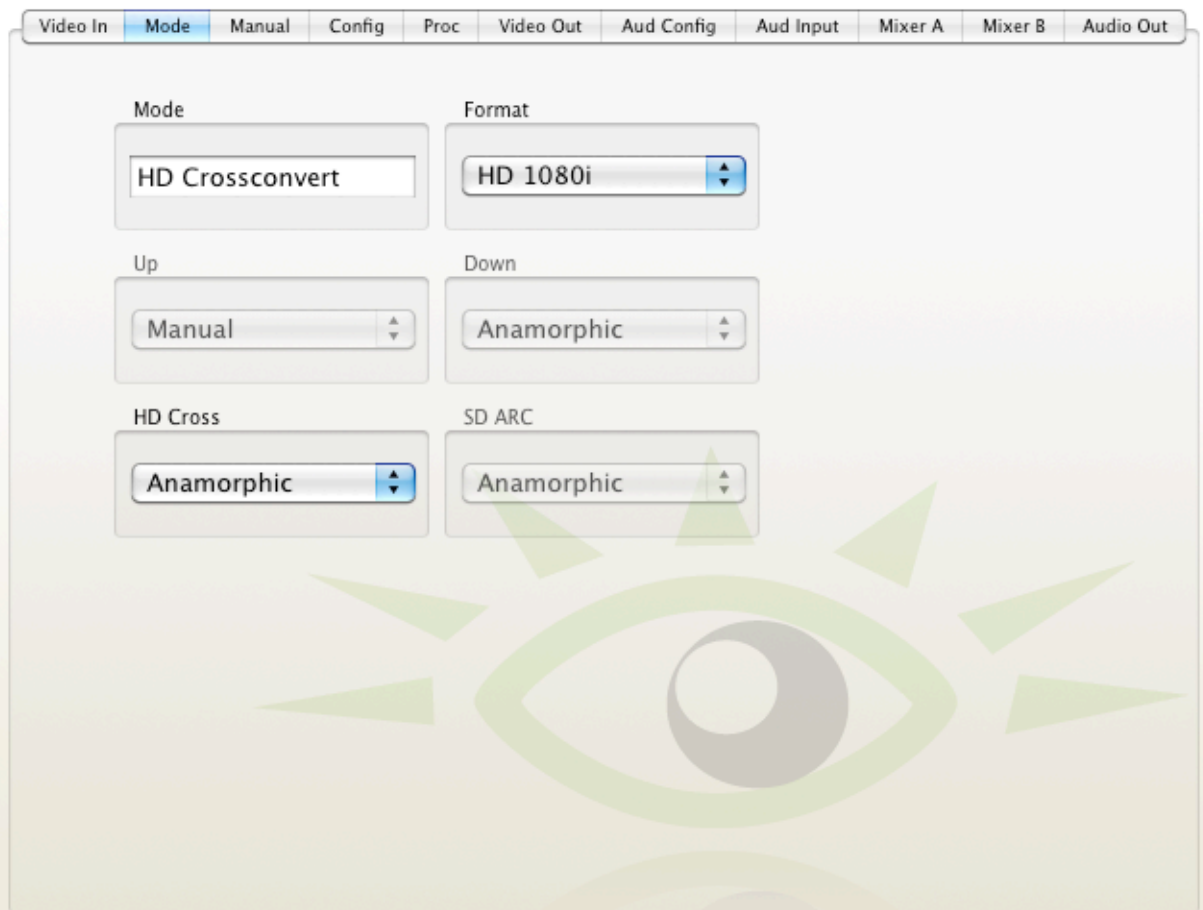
Video In | Mode | Manual | Config | Proc | Video Out | Aud Config | Aud Input | Mixer A | Mixer B | Audio Out

Mode

HD Crossconvert

Format

HD 1080i

Up

Manual

Down

Anamorphic

HD Cross

Anamorphic

SD ARC

Anamorphic